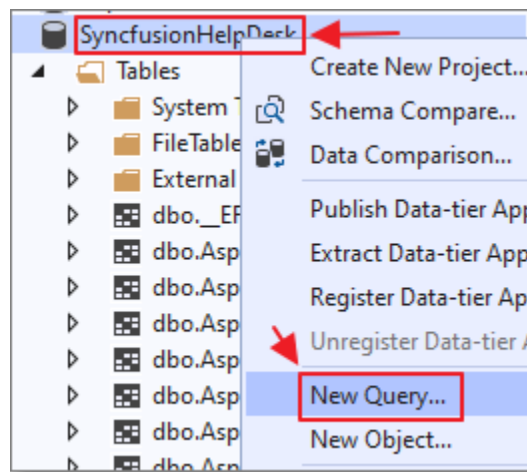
SyncfusionHelpDesk

Tables

System T

FileTable

External

dbo.__EF

dbo.Asp

dbo.Asp

dbo.Asp

dbo.Asp

dbo.Asp

dbo.Asp

dbo.Asp

Create New Project...

Schema Compare...

Data Comparison...

Publish Data-tier App

Extract Data-tier App

Register Data-tier Ap

Unregister Data-tier A

New Query...

New Object...